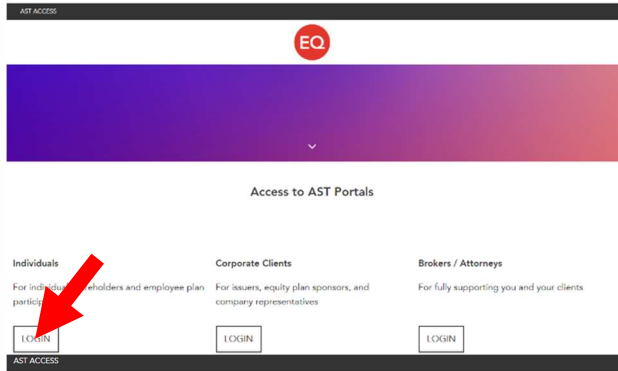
AST ACCESS

EQ

Access to AST Portals

Individuals

For individual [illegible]eholders and employee plan particip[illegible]

LOGIN

Corporate Clients

For issuers, equity plan sponsors, and company representatives

LOGIN

Brokers / Attorneys

For fully supporting you and your clients

LOGIN

AST ACCESS